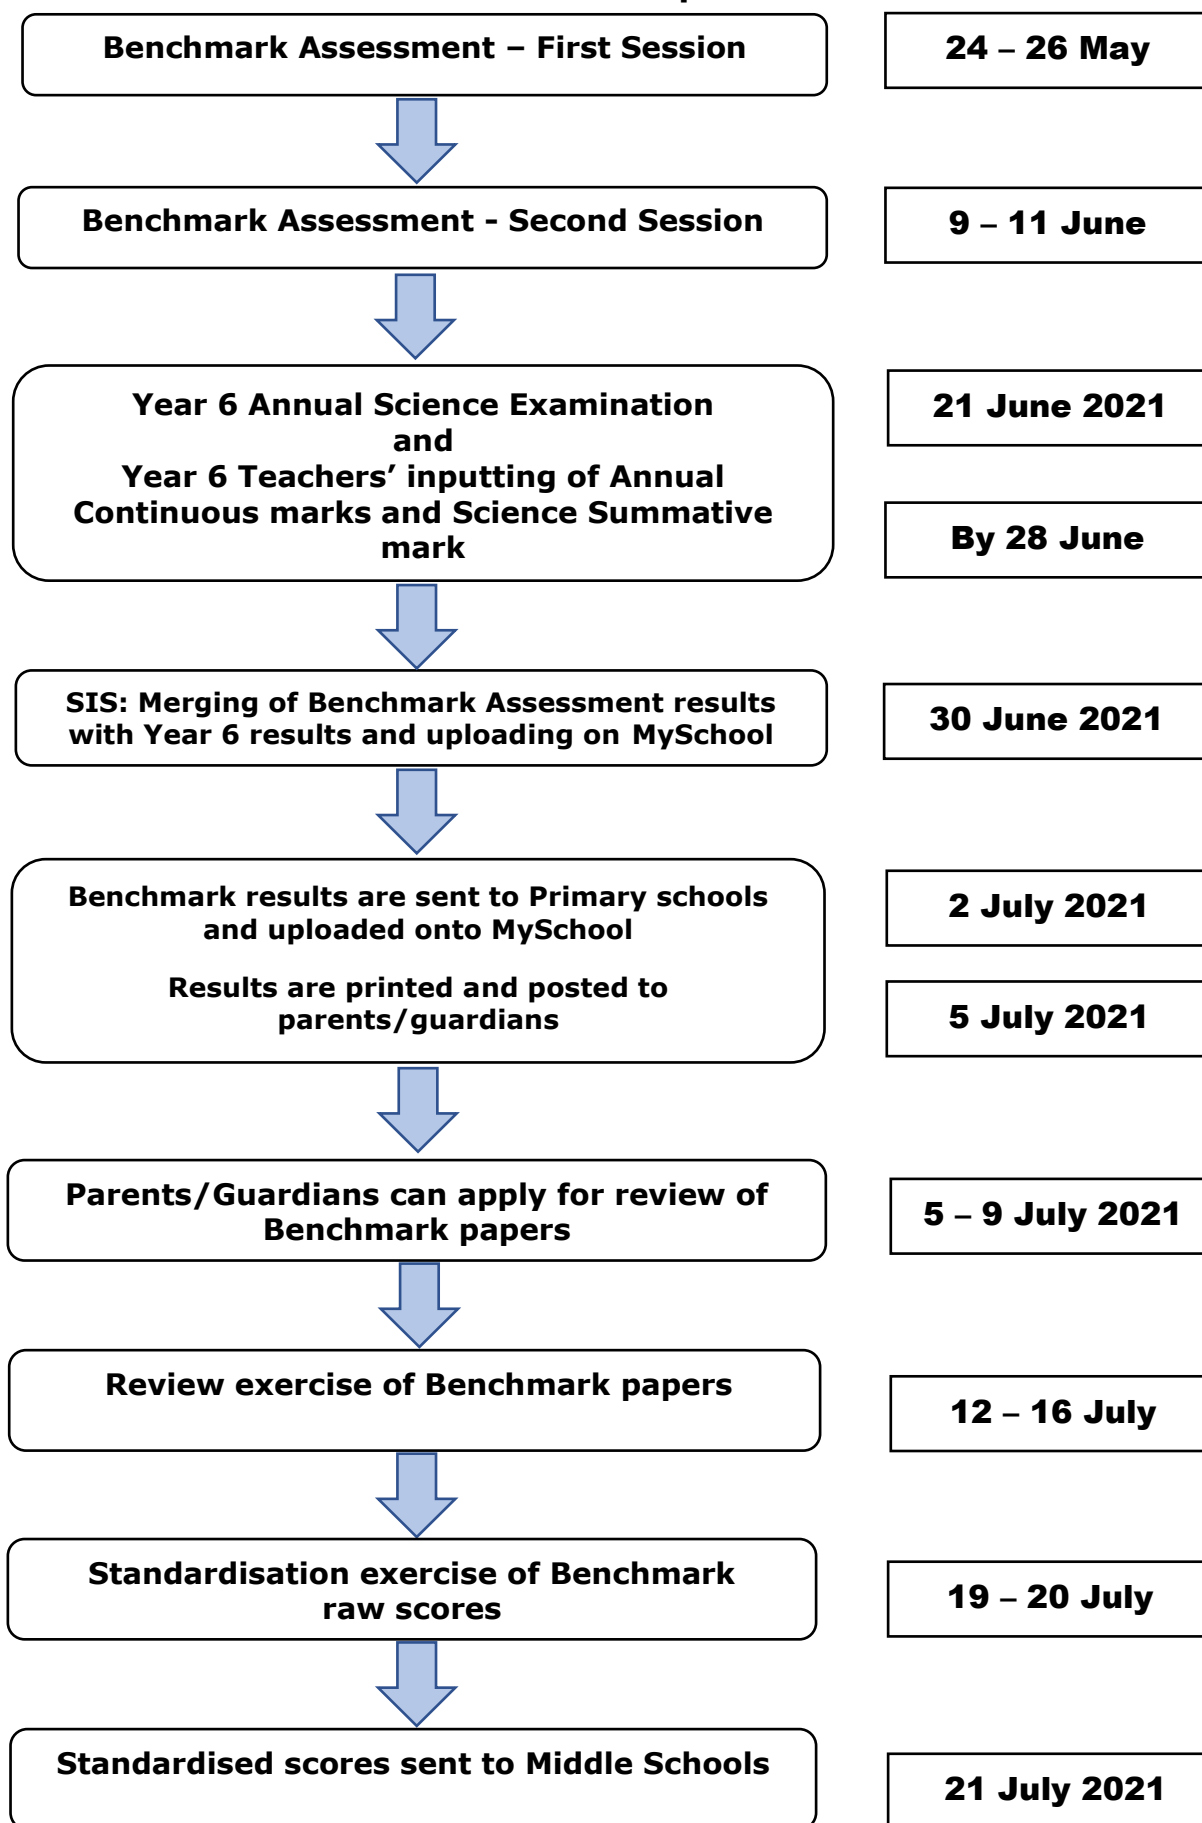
Benchmark Assessment – First Session

24 – 26 May

Benchmark Assessment - Second Session

9 – 11 June

Year 6 Annual Science Examination
and
Year 6 Teachers' inputting of Annual Continuous marks and Science Summative mark

21 June 2021

By 28 June

SIS: Merging of Benchmark Assessment results with Year 6 results and uploading on MySchool

30 June 2021

Benchmark results are sent to Primary schools and uploaded onto MySchool

Results are printed and posted to parents/guardians

2 July 2021

5 July 2021

Parents/Guardians can apply for review of Benchmark papers

5 – 9 July 2021

Review exercise of Benchmark papers

12 – 16 July

Standardisation exercise of Benchmark raw scores

19 – 20 July

Standardised scores sent to Middle Schools

21 July 2021